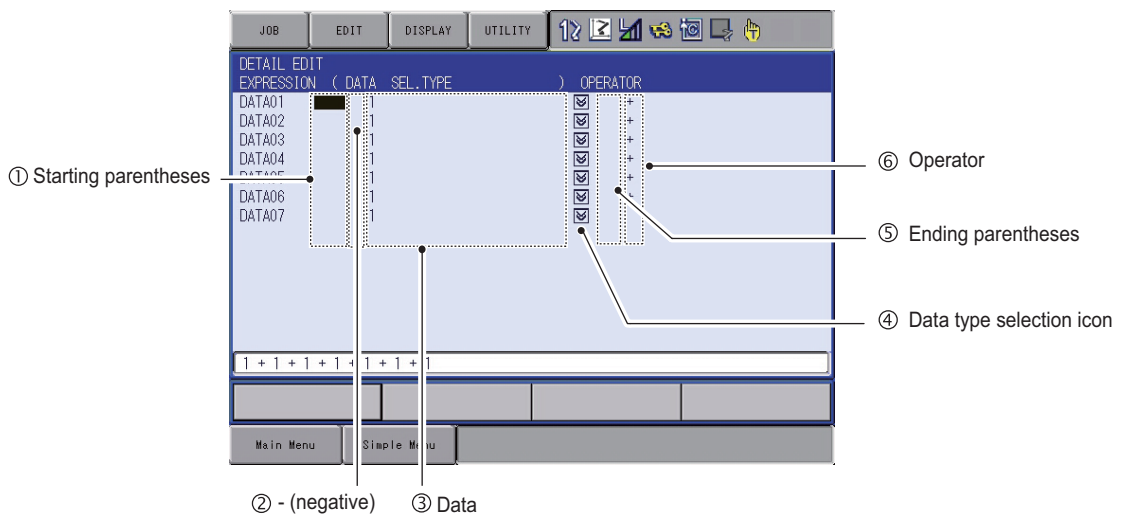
JOB
EDIT
DISPLAY
UTILITY

DETAIL EDIT
EXPRESSION ( DATA SEL.TYPE ) OPERATOR
DATA01 1 +
DATA02 1 +
DATA03 1 +
DATA04 1 +
DATA05 1 +
DATA06 1 +
DATA07 1

1 + 1 + 1 + 1 + 1 + 1 + 1

Main Menu
Simple Menu

① Starting parentheses
② - (negative)
③ Data
④ Data type selection icon
⑤ Ending parentheses
⑥ Operator